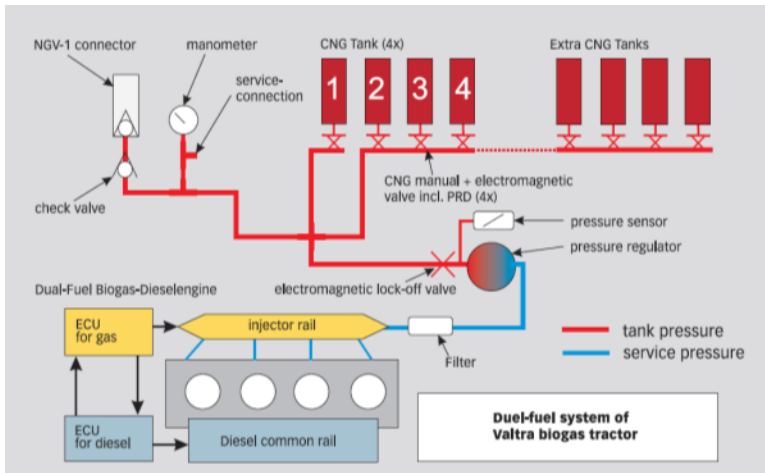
NGV-1 connector

manometer

service-connection

CNG Tank (4x)

1

2

3

4

Extra CNG Tanks

check valve

CNG manual + electromagnetic valve incl. PRD (4x)

pressure sensor

pressure regulator

Dual-Fuel Biogas-Dieselengine

electromagnetic lock-off valve

ECU for gas

injector rail

Filter

tank pressure

service pressure

ECU for diesel

Diesel common rail

Duel-fuel system of Valtra biogas tractor